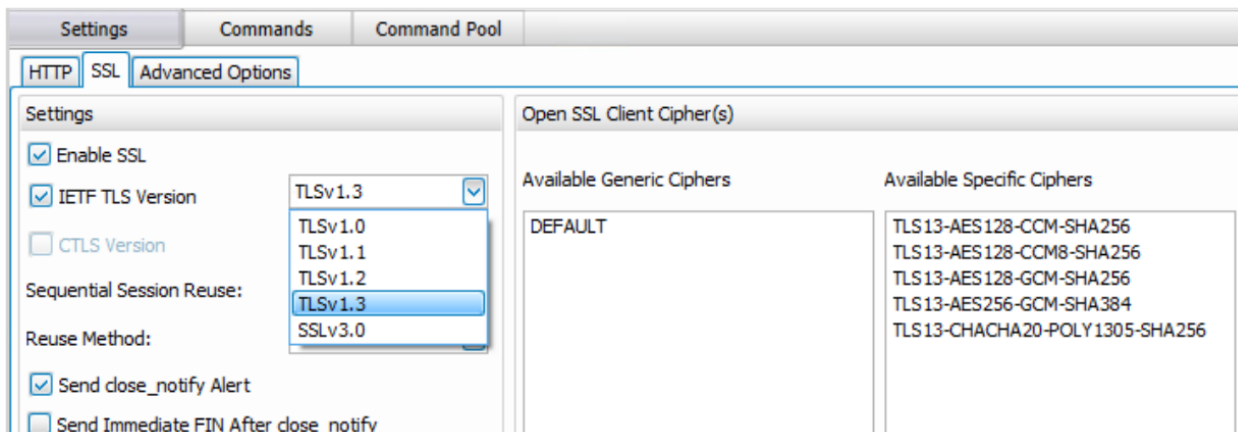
Settings | Commands | Command Pool

HTTP | SSL | Advanced Options

Settings

Enable SSL

IETF TLS Version

TLSv1.3

TLSv1.0
TLSv1.1
TLSv1.2
TLSv1.3
SSLv3.0

CTLS Version

Sequential Session Reuse:

Reuse Method:

Send close_notify Alert

Send Immediate FIN After close_notify

Open SSL Client Cipher(s)

Available Generic Ciphers

DEFAULT

Available Specific Ciphers

TLS13-AES128-CCM-SHA256
TLS13-AES128-CCM8-SHA256
TLS13-AES128-GCM-SHA256
TLS13-AES256-GCM-SHA384
TLS13-CHACHA20-POLY1305-SHA256